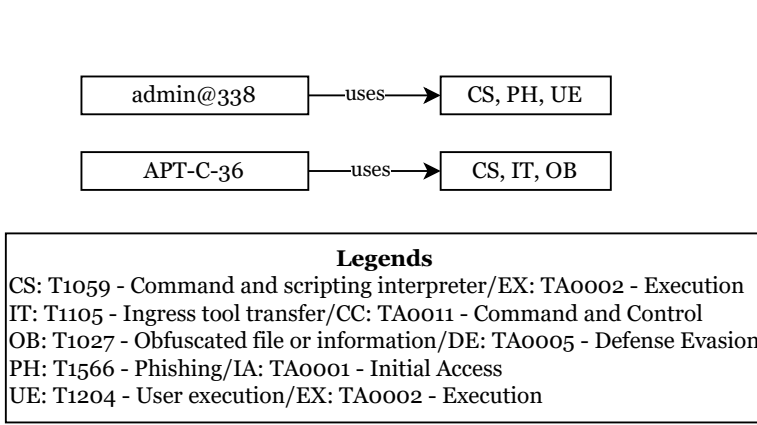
admin@338 uses CS, PH, UE

APT-C-36 uses CS, IT, OB

**Legends**

CS: T1059 - Command and scripting interpreter/EX: TA0002 - Execution
IT: T1105 - Ingress tool transfer/CC: TA0011 - Command and Control
OB: T1027 - Obfuscated file or information/DE: TA0005 - Defense Evasion
PH: T1566 - Phishing/IA: TA0001 - Initial Access
UE: T1204 - User execution/EX: TA0002 - Execution